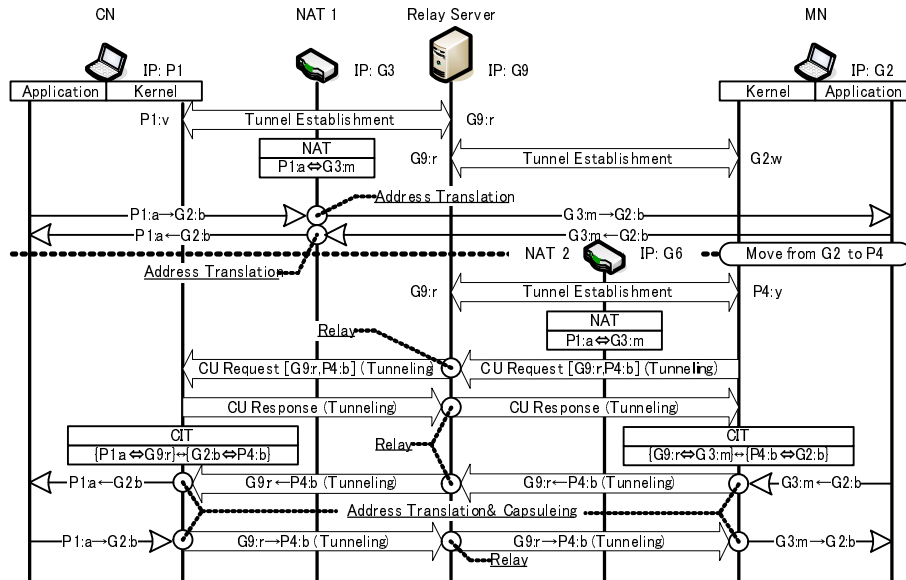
CN

NAT 1

Relay Server

MN

IP: P1

IP: G3

IP: G9

IP: G2

Application | Kernel

Kernel | Application

P1:v

Tunnel Establishment

G9:r

NAT
P1:a⇔G3:m

G9:r

Tunnel Establishment

G2:w

Address Translation

P1:a→G2:b

G3:m→G2:b

P1:a←G2:b

G3:m←G2:b

NAT 2

IP: G6

Move from G2 to P4

Address Translation

G9:r

Tunnel Establishment

P4:y

NAT
P1:a⇔G3:m

Relay

CU Request [G9:r,P4:b] (Tunneling)

CU Request [G9:r,P4:b] (Tunneling)

CU Response (Tunneling)

CU Response (Tunneling)

CIT
{P1:a⇔G9:r}↔{G2:b⇔P4:b}

Relay

CIT
{G9:r⇔G3:m}↔{P4:b⇔G2:b}

P1:a←G2:b

G9:r←P4:b (Tunneling)

G9:r←P4:b (Tunneling)

G3:m←G2:b

Address Translation& Capsuleing

P1:a→G2:b

G9:r→P4:b (Tunneling)

G9:r→P4:b (Tunneling)

G3:m→G2:b

Relay